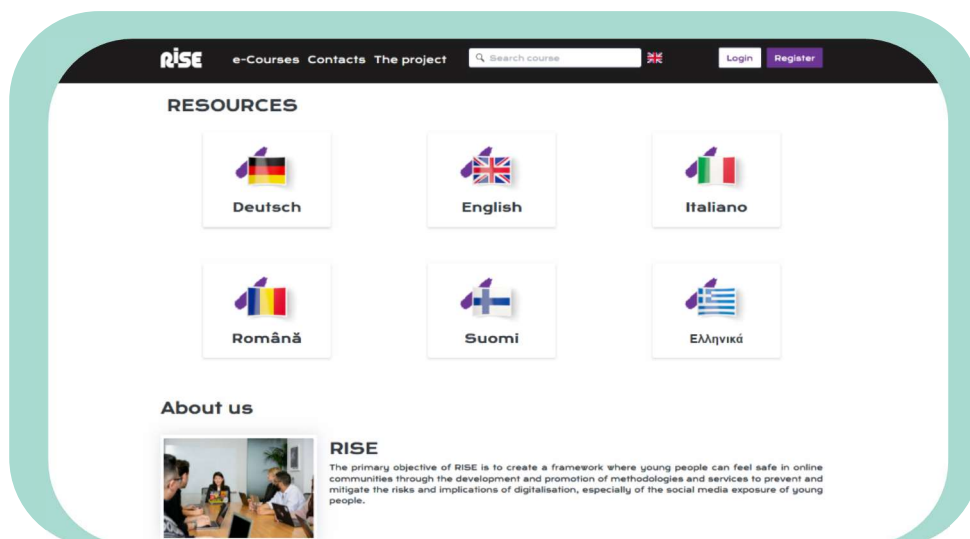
RISE e-Courses Contacts The project Search course Login Register

RESOURCES

Deutsch

English

Italiano

Română

Suomi

Ελληνικά

About us

RISE

The primary objective of RISE is to create a framework where young people can feel safe in online communities through the development and promotion of methodologies and services to prevent and mitigate the risks and implications of digitalisation, especially of the social media exposure of young people.